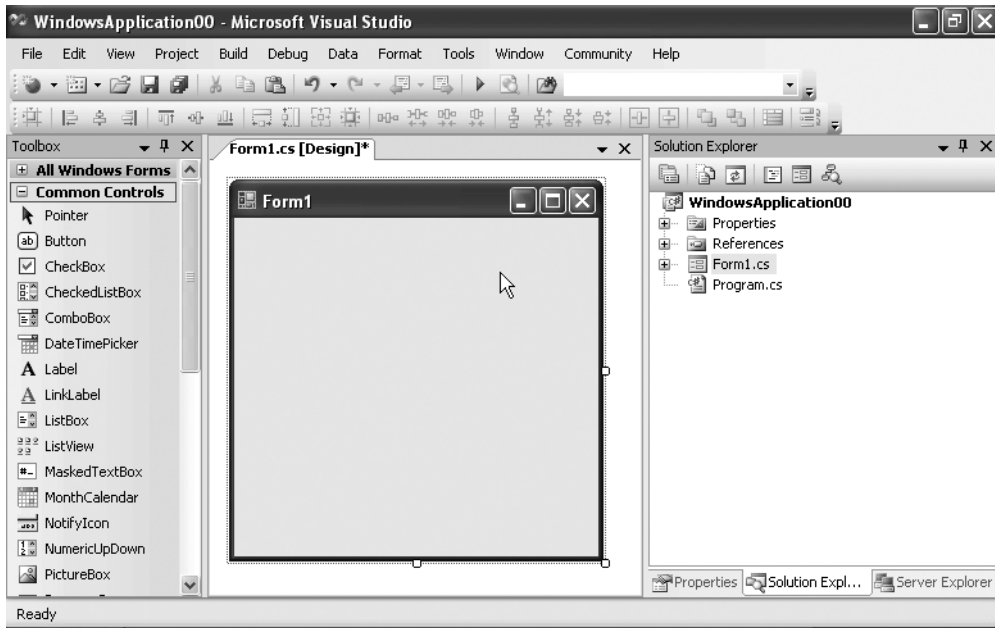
WindowsApplication00 - Microsoft Visual Studio

File Edit View Project Build Debug Data Format Tools Window Community Help

Toolbox

All Windows Forms

Common Controls

Pointer

Button

CheckBox

CheckedListBox

ComboBox

DateTimePicker

Label

LinkLabel

ListBox

ListView

MaskedTextBox

MonthCalendar

NotifyIcon

NumericUpDown

PictureBox

Form1.cs [Design]*

Form1

Solution Explorer

WindowsApplication00

Properties

References

Form1.cs

Program.cs

Properties Solution Expl... Server Explorer

Ready